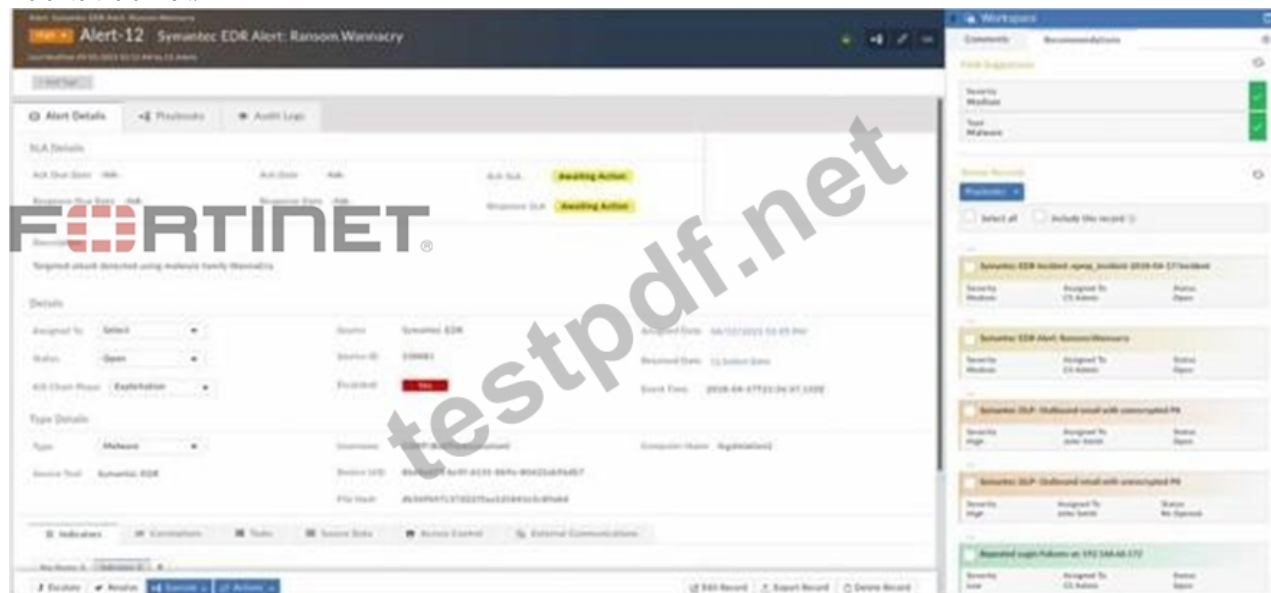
Alert-12 Symantec EDR Alert: Ransom.Wannacry

Workspace

Comments Recommendations

Field Suggestions

Severity
Medium

Type
Malware

Similar Records

Playbooks

Select all Include this record

Alert Details Playbooks Audit Logs

SLA Details

Ack Due Date N/A Ack Date N/A Ack SLA Awaiting Action

Response Due Date N/A Response Date N/A Response SLA Awaiting Action

FORTINET

Description

Targeted attack detected using malware family Wannacry

Details

Assigned To Select Source Symantec EDR Assigned Date

Status Open Source ID Resolved Date

Kill Chain Phase Exploitation Escalated Yes Event Time

Type Details

Type Malware Username Computer Name

Source Tool Symantec EDR Device UID

File Hash

Symantec EDR Incident: ransom_incident

Severity Medium Assigned To CS Admin Status Open

Symantec EDR Alert: Ransom.Wannacry

Severity Medium Assigned To CS Admin Status Open

Symantec DLP: Outbound email with unencrypted PII

Severity High Assigned To John Smith Status Open

Symantec DLP: Outbound email with unencrypted PII

Severity High Assigned To John Smith Status Re-Opened

Repeated Login Failures on 172.168.40.172

Severity Low Assigned To CS Admin Status Open

Indicators Correlations Tasks Source Data Access Control External Communications

Escalate Resolve Execute Actions

Edit Record Export Record Delete Record

testpdf.net